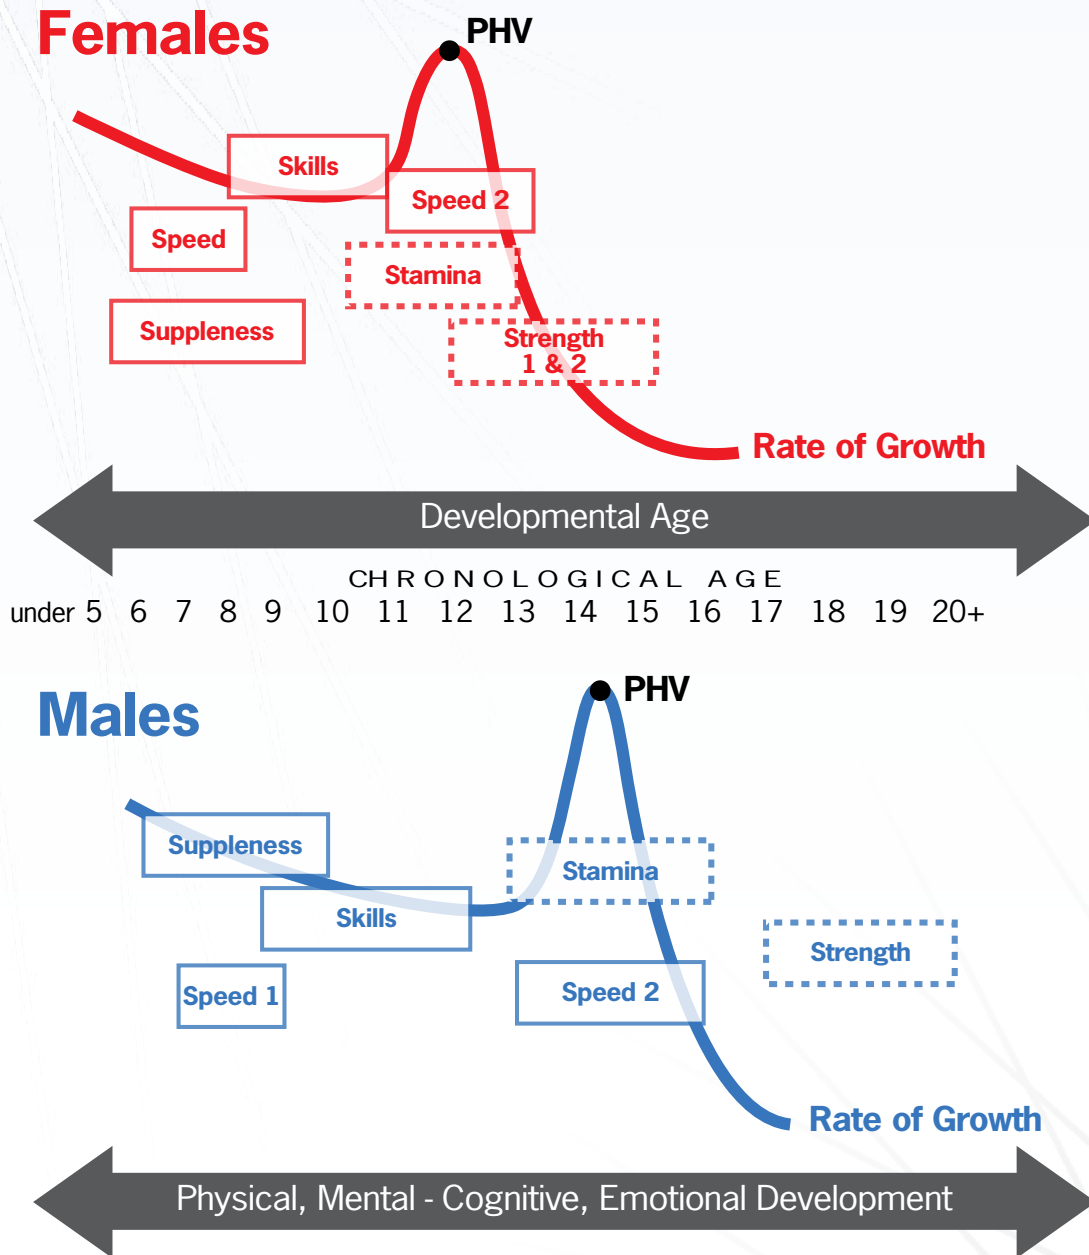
Females

PHV

Skills

Speed 2

Speed

Stamina

Suppleness

Strength 1 & 2

Rate of Growth

Developmental Age

CHRONOLOGICAL AGE

under 5 6 7 8 9 10 11 12 13 14 15 16 17 18 19 20+

Males

PHV

Suppleness

Stamina

Skills

Strength

Speed 1

Speed 2

Rate of Growth

Physical, Mental - Cognitive, Emotional Development